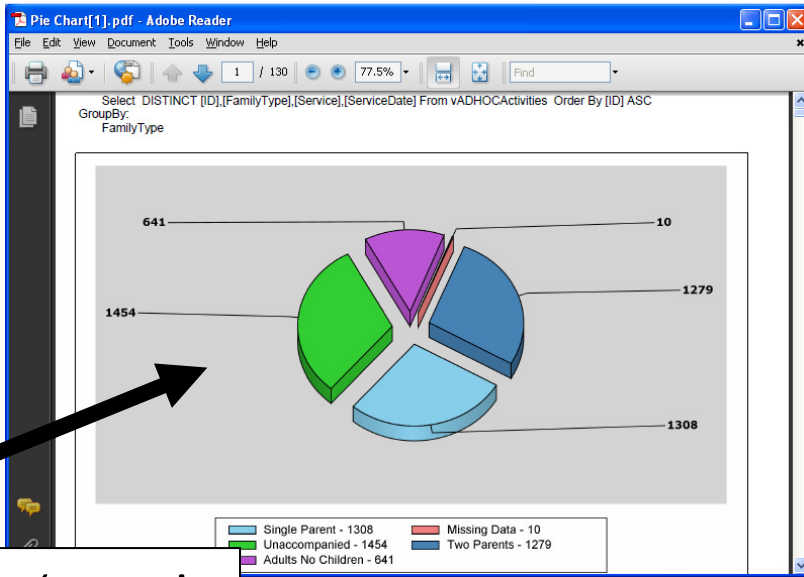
Pie Chart[1].pdf - Adobe Reader

File Edit View Document Tools Window Help

1 / 130 77.5% Find

Select DISTINCT [ID],[FamilyType],[Service],[ServiceDate] From vADHOCActivities Order By [ID] ASC
GroupBy:
FamilyType

641

10

1279

1454

1308

Single Parent - 1308
Missing Data - 10
Unaccompanied - 1454
Two Parents - 1279
Adults No Children - 641